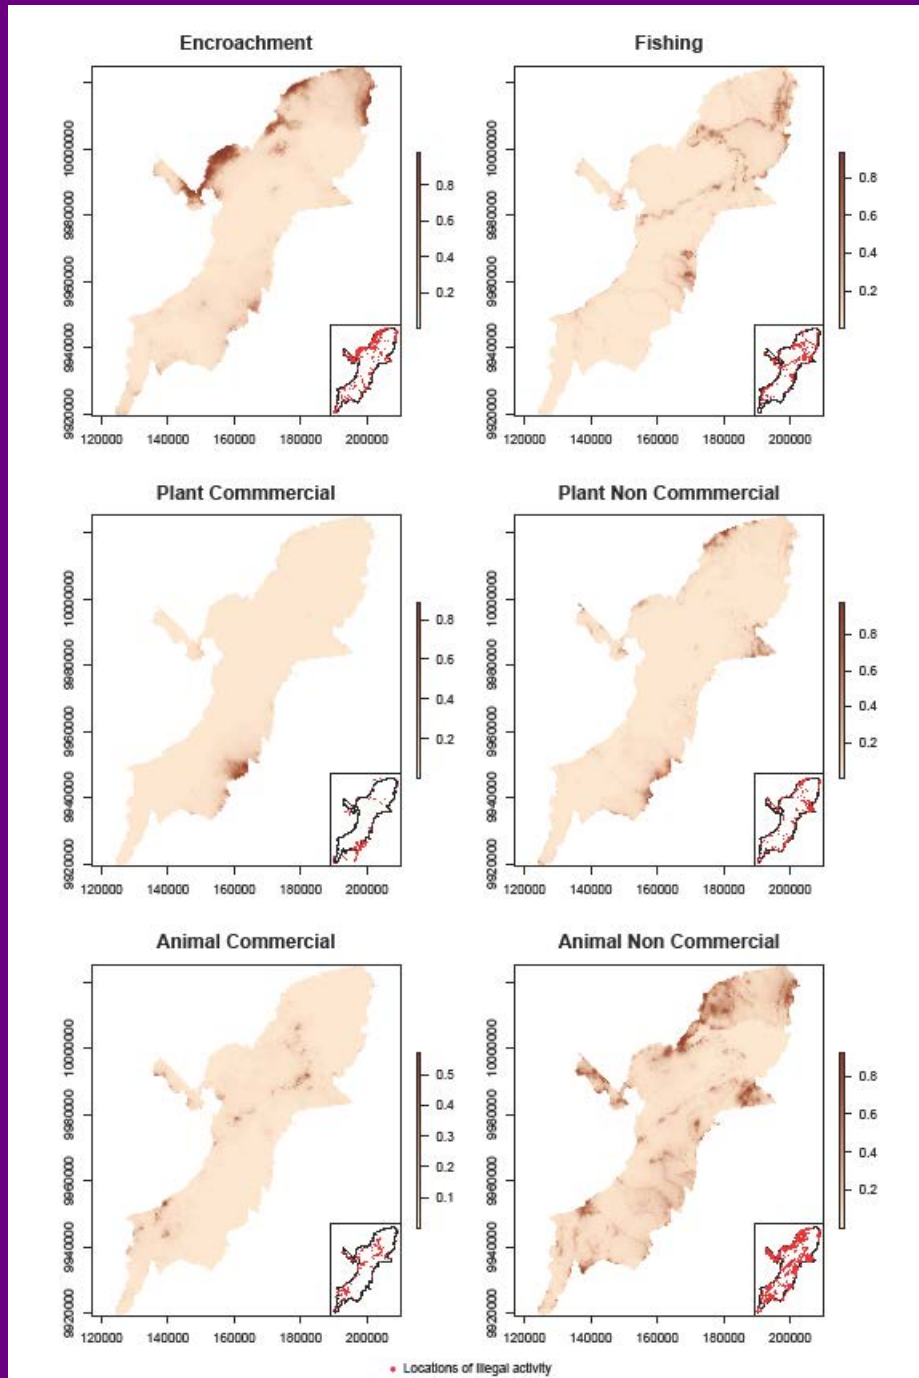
Encroachment

10000000
9980000
9960000
9940000
9920000

120000 140000 160000 180000 200000

0.8
0.6
0.4
0.2

Fishing

10000000
9980000
9960000
9940000
9920000

120000 140000 160000 180000 200000

0.8
0.6
0.4
0.2

Plant Commmercial

10000000
9980000
9960000
9940000
9920000

120000 140000 160000 180000 200000

0.8
0.6
0.4
0.2

Plant Non Commmercial

10000000
9980000
9960000
9940000
9920000

120000 140000 160000 180000 200000

0.8
0.6
0.4
0.2

Animal Commercial

10000000
9980000
9960000
9940000
9920000

120000 140000 160000 180000 200000

0.5
0.4
0.3
0.2
0.1

Animal Non Commercial

10000000
9980000
9960000
9940000
9920000

120000 140000 160000 180000 200000

0.8
0.6
0.4
0.2

Locations of illegal activity